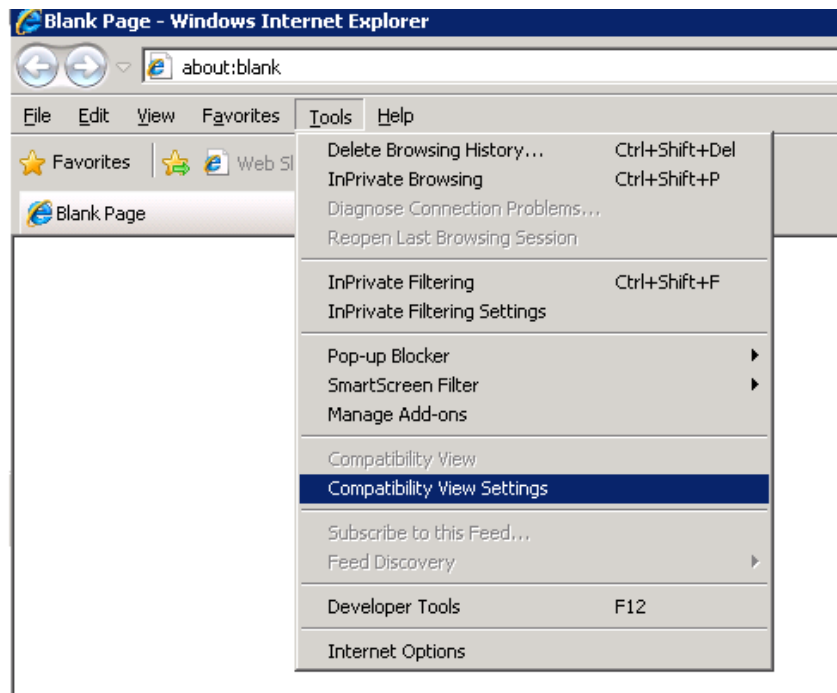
Blank Page - Windows Internet Explorer

about:blank

File Edit View Favorites Tools Help

Favorites Web Sl

Blank Page

Delete Browsing History... Ctrl+Shift+Del
InPrivate Browsing Ctrl+Shift+P
Diagnose Connection Problems...
Reopen Last Browsing Session

InPrivate Filtering Ctrl+Shift+F
InPrivate Filtering Settings

Pop-up Blocker
SmartScreen Filter
Manage Add-ons

Compatibility View
Compatibility View Settings

Subscribe to this Feed...
Feed Discovery

Developer Tools F12

Internet Options